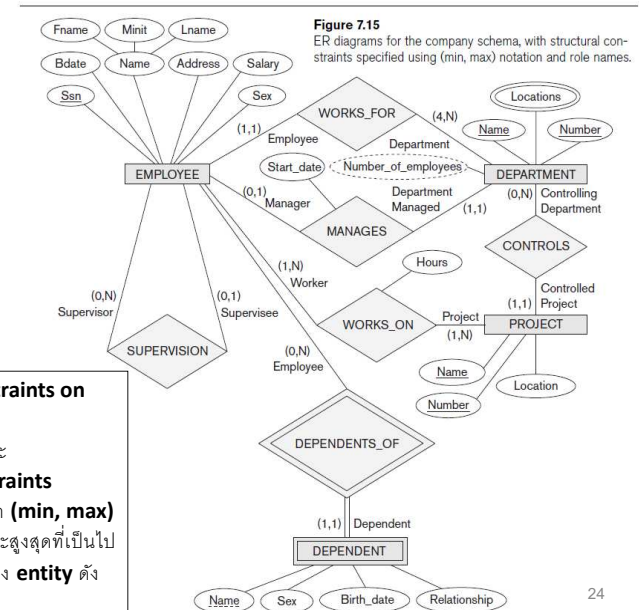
Figure 7.15
ER diagrams for the company schema, with structural constraints specified using (min, max) notation and role names.

Fname
Minit
Lname
Bdate
Name
Address
Salary
Ssn
Sex
WORKS_FOR
(1,1)
(4,N)
Employee
Department
Locations
Name
Number
Start_date
Number_of_employees
EMPLOYEE
DEPARTMENT
(0,1)
Manager
Department Managed
(1,1)
(0,N)
Controlling Department
MANAGES
CONTROLS
(1,N)
Worker
Hours
(0,N)
Supervisor
(0,1)
Supervisee
Controlled Project
(1,1)
Project
WORKS_ON
PROJECT
(1,N)
SUPERVISION
(0,N)
Employee
Name
Location
Number
DEPENDENTS_OF
(1,1)
Dependent
DEPENDENT
Name
Sex
Birth_date
Relationship

raints on
ะ
raints
า (min, max)
ละสูงสุดที่เป็นไป
ง entity ดัง

24